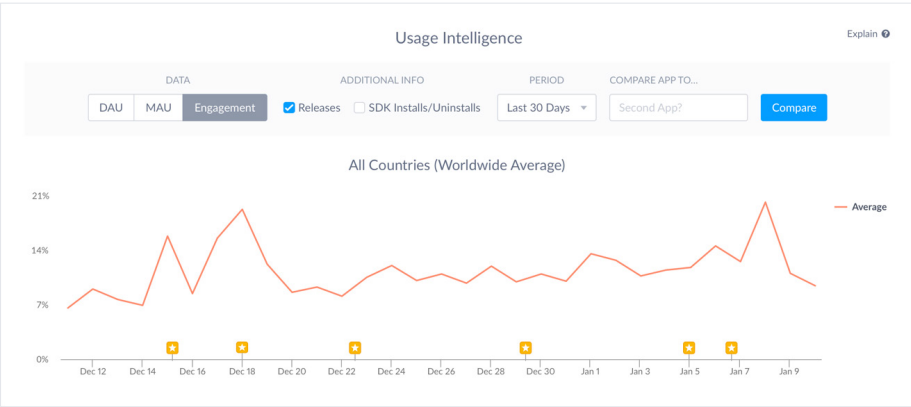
Usage Intelligence

Explain

DATA

DAU MAU Engagement

ADDITIONAL INFO

Releases SDK Installs/Uninstalls

PERIOD

Last 30 Days

COMPARE APP TO...

Second App?

Compare

All Countries (Worldwide Average)

21%

14%

7%

0%

Dec 12 Dec 14 Dec 16 Dec 18 Dec 20 Dec 22 Dec 24 Dec 26 Dec 28 Dec 30 Jan 1 Jan 3 Jan 5 Jan 7 Jan 9

Average